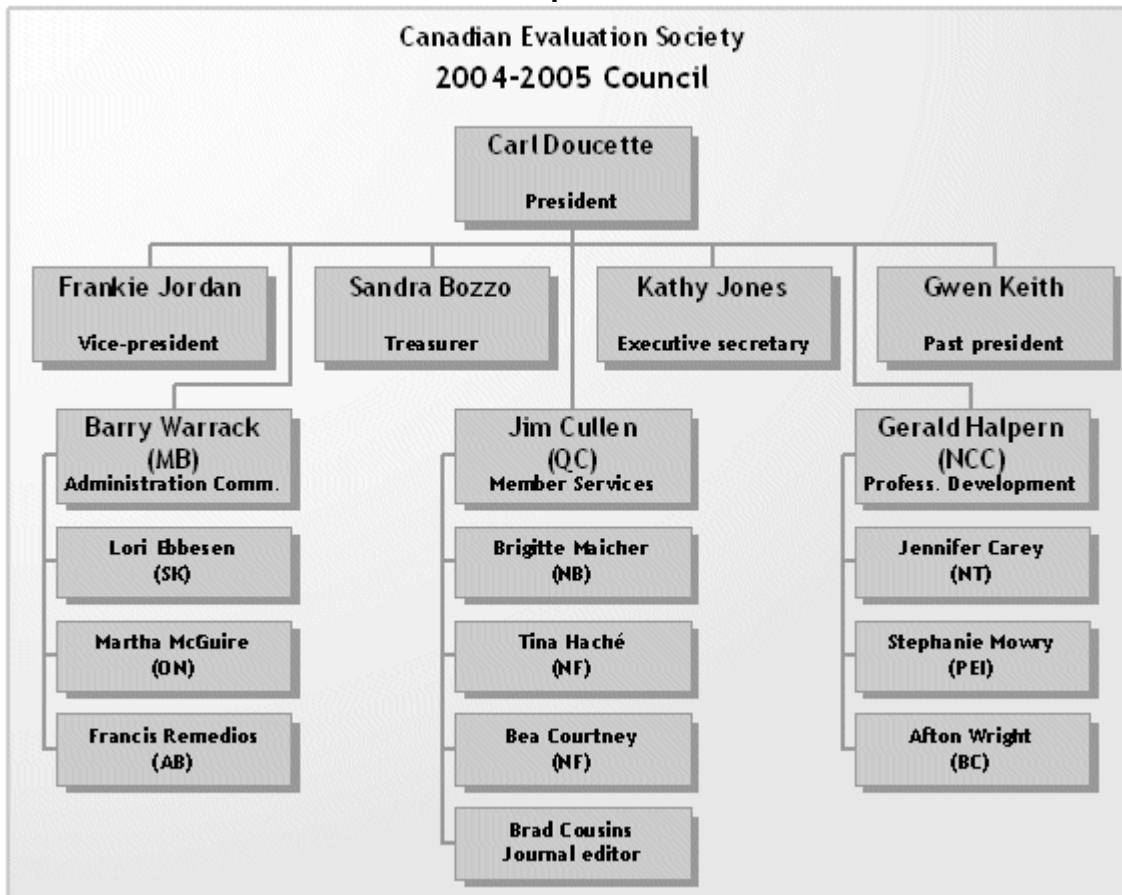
Canadian Evaluation Society
2004-2005 Council

Carl Doucette
President

Frankie Jordan
Vice-president

Sandra Bozzo
Treasurer

Kathy Jones
Executive secretary

Gwen Keith
Past president

Barry Warrack
(MB)
Administration Comm.

Lori Ebbesen
(SK)

Martha McGuire
(ON)

Francis Remedios
(AB)

Jim Cullen
(QC)
Member Services

Brigitte Maicher
(NB)

Tina Haché
(NF)

Bea Courtney
(NF)

Brad Cousins
Journal editor

Gerald Halpern
(NCC)
Profess. Development

Jennifer Carey
(NT)

Stephanie Mowry
(PEI)

Afton Wright
(BC)